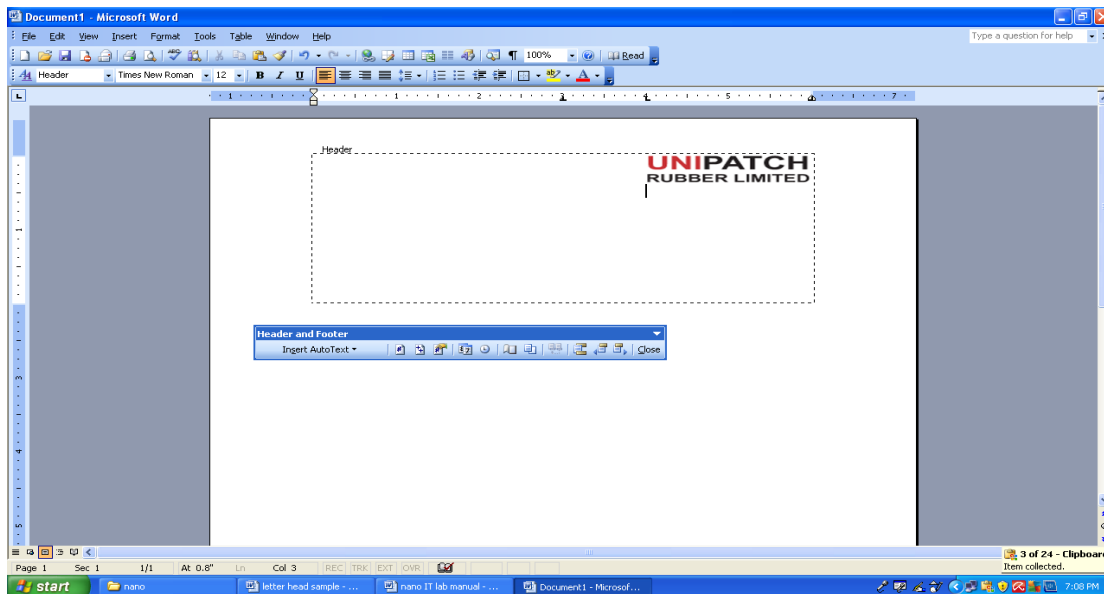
Document1 - Microsoft Word

File Edit View Insert Format Tools Table Window Help

Type a question for help

100% Read

Header Times New Roman 12 B I U

Header

UNIPATCH
RUBBER LIMITED

Header and Footer

Insert AutoText Close

Page 1 Sec 1 1/1 At 0.8" Ln Col 3 REC TRK EXT OVR

3 of 24 - Clipboard
Item collected.

start nano letter head sample - ... nano IT lab manual - ... Document1 - Microsof... 7:08 PM